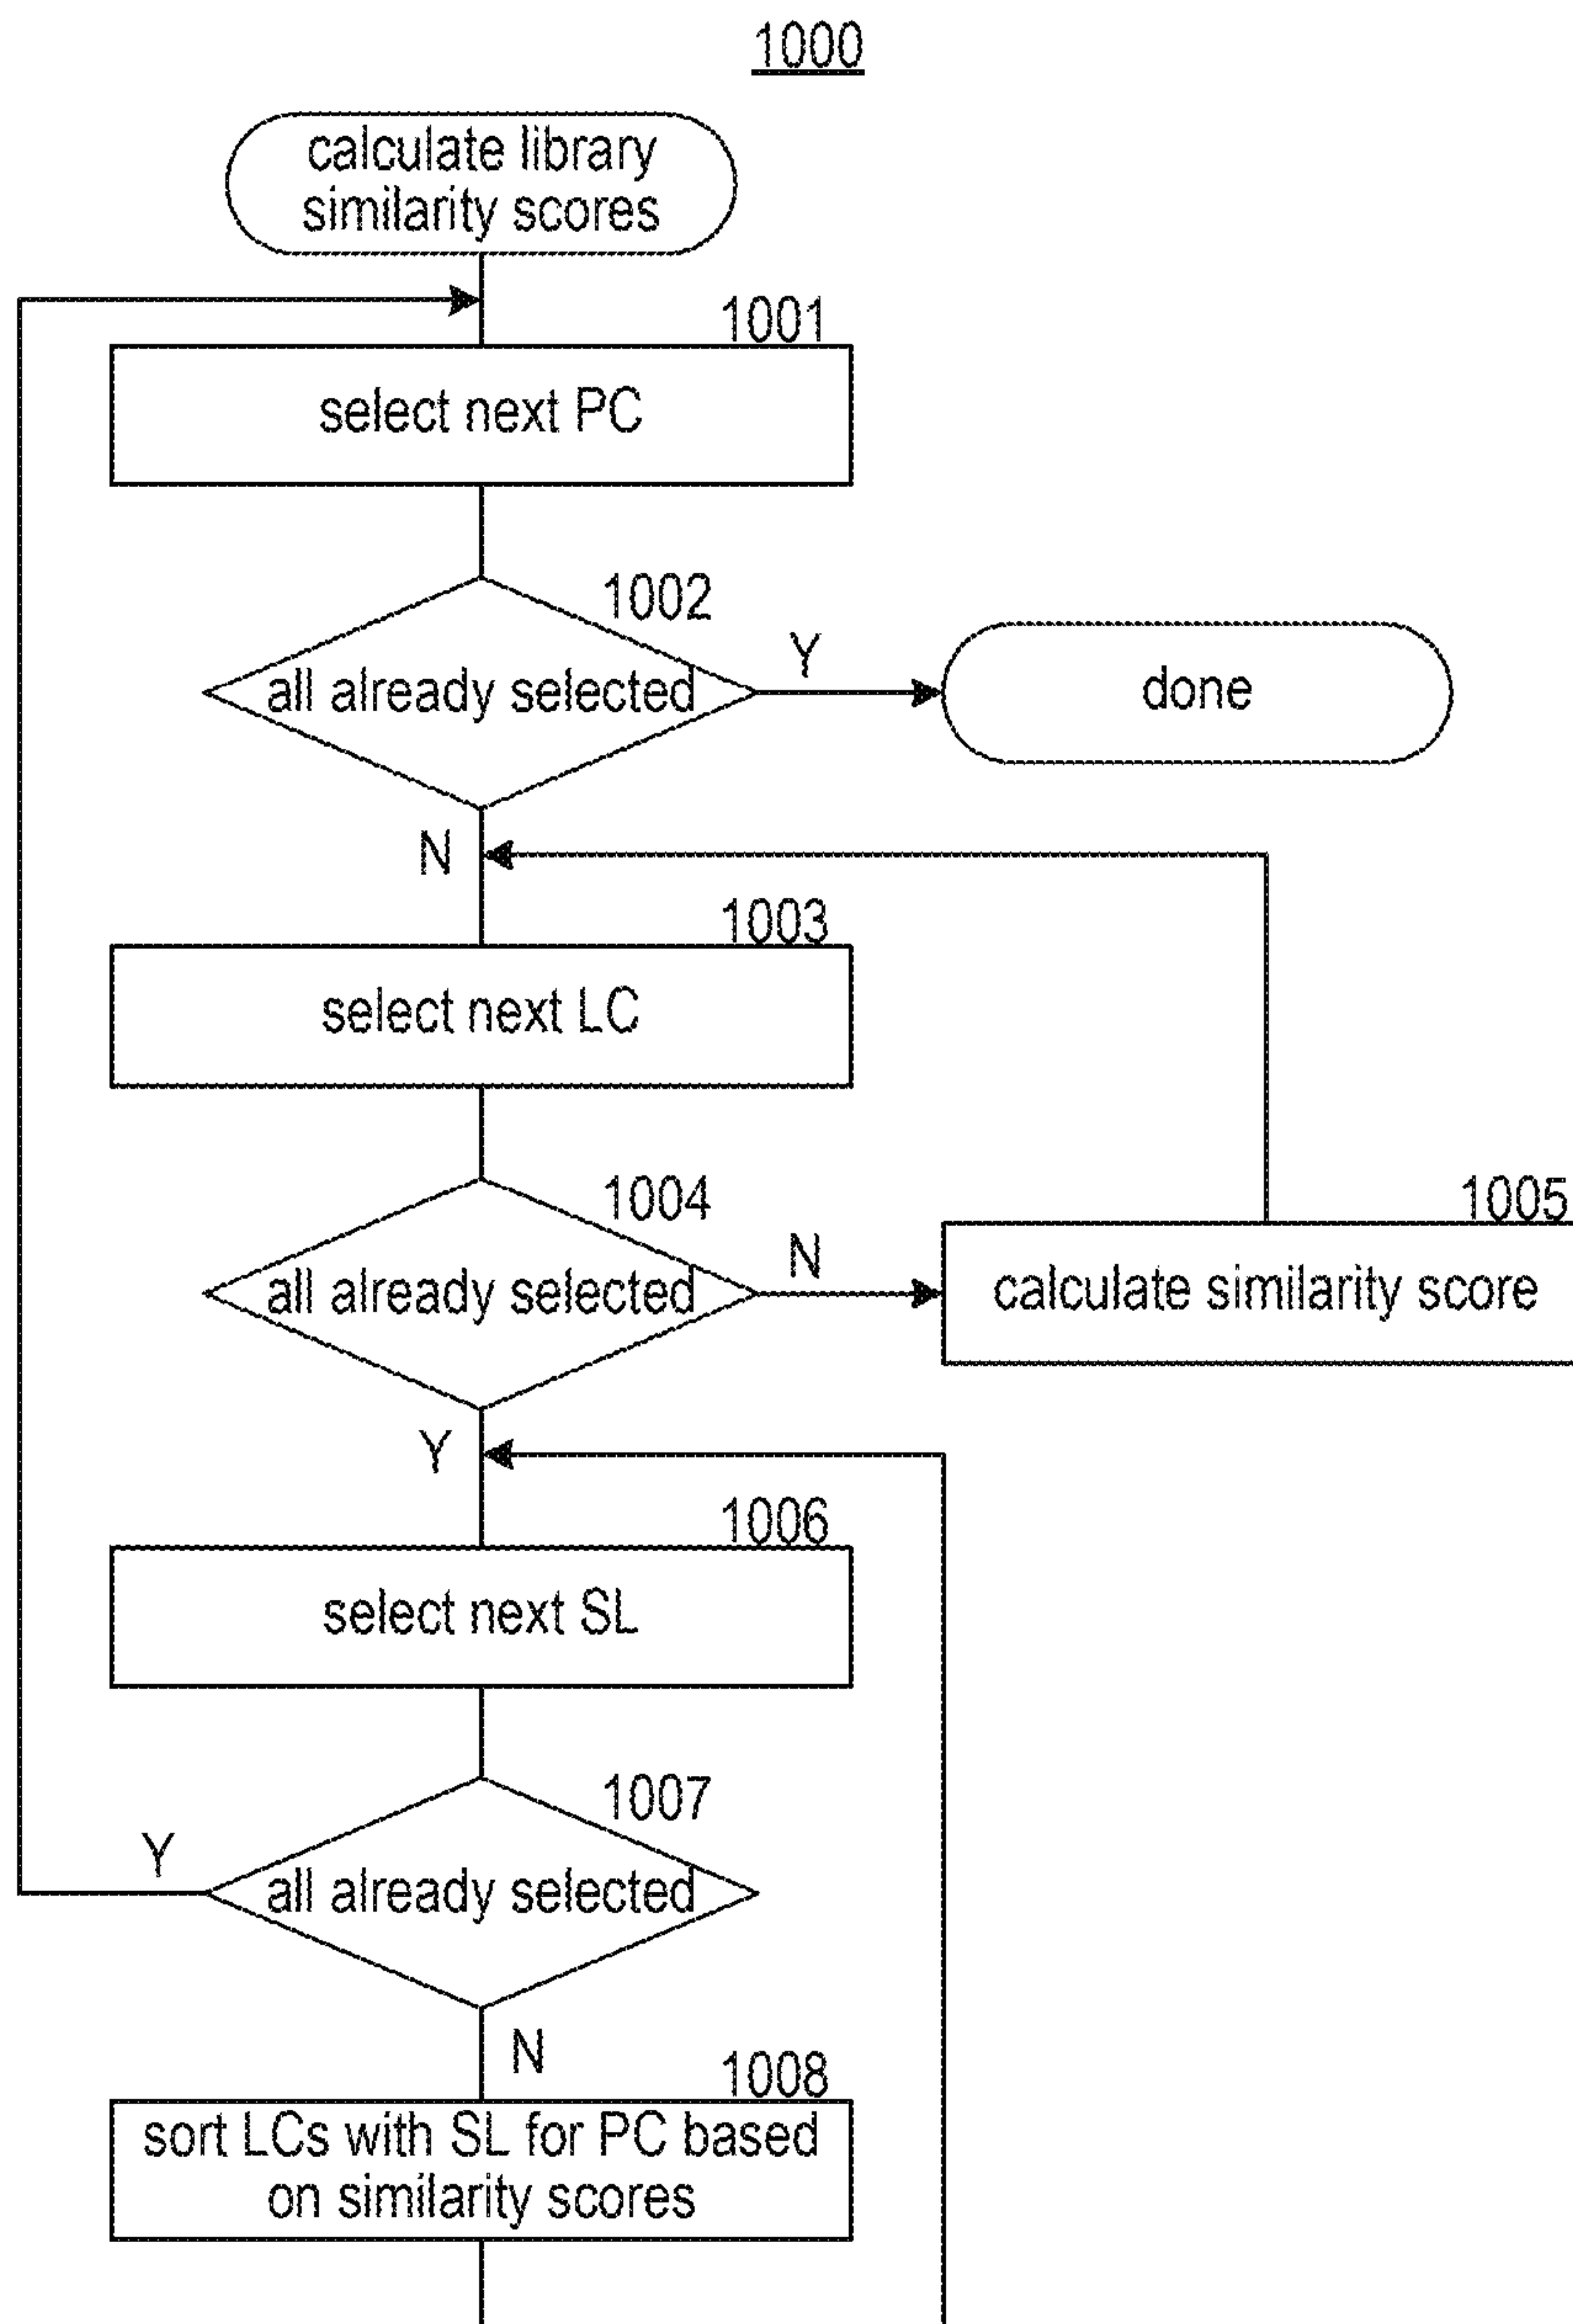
1000

calculate library similarity scores

1001

select next PC

1002

all already selected

Y

done

N

1003

select next LC

1004

all already selected

N

1005

calculate similarity score

Y

1006

select next SL

1007

Y

all already selected

N

1008

sort LCs with SL for PC based on similarity scores